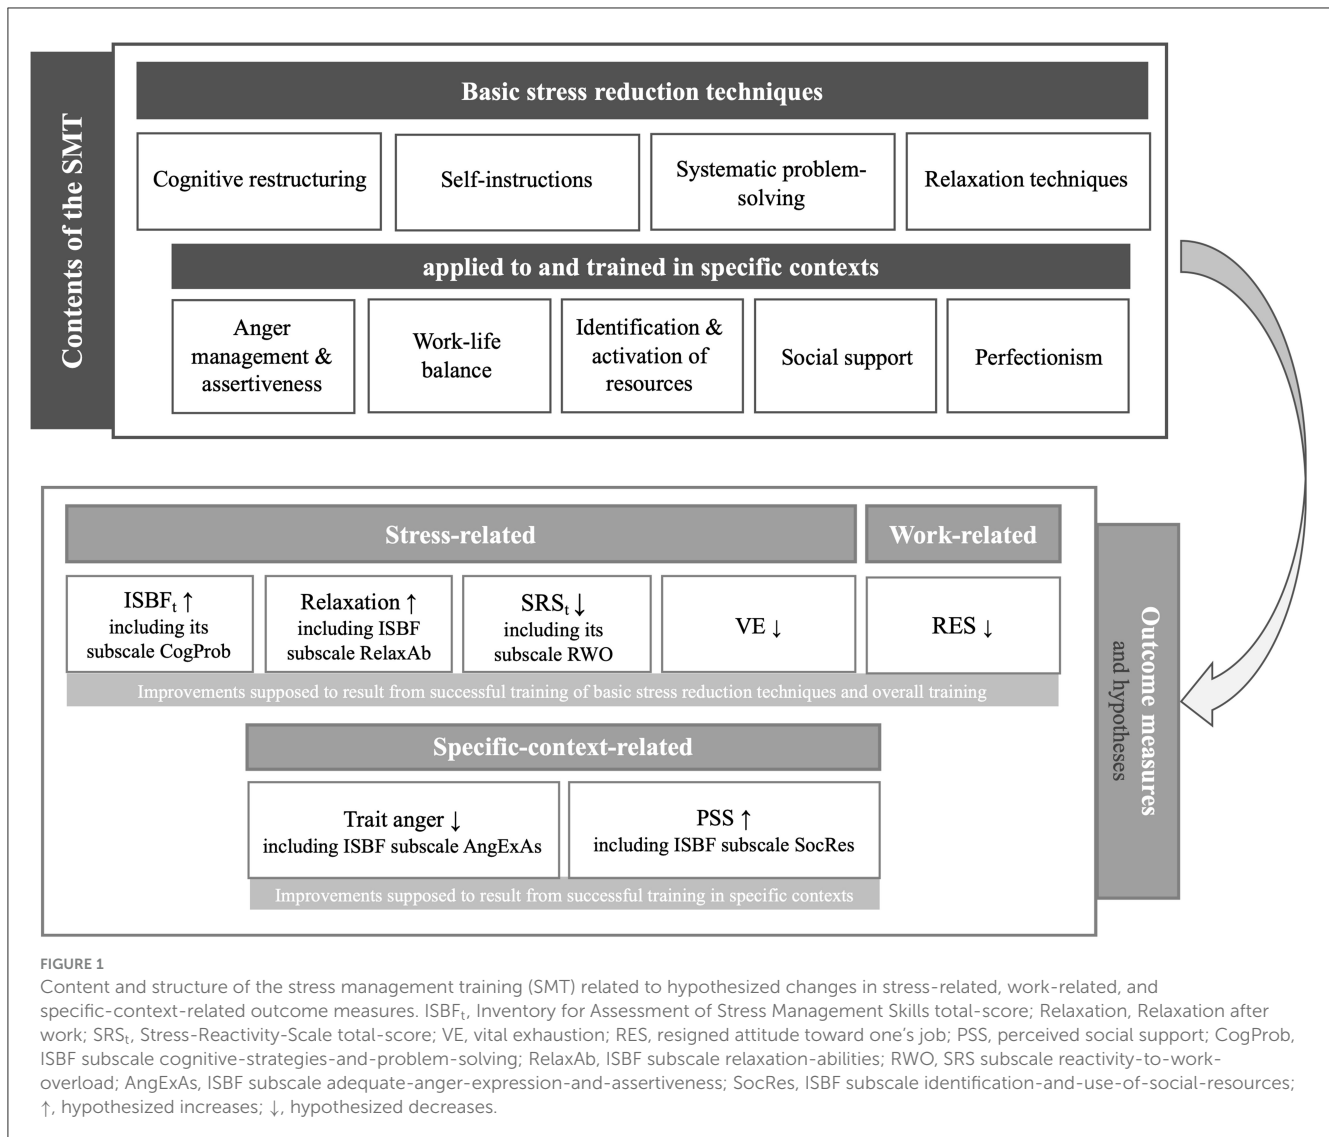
Contents of the SMT

Basic stress reduction techniques

Cognitive restructuring

Self-instructions

Systematic problem-solving

Relaxation techniques

applied to and trained in specific contexts

Anger management & assertiveness

Work-life balance

Identification & activation of resources

Social support

Perfectionism

Stress-related

Work-related

$ISBF_t$ ↑ including its subscale CogProb

Relaxation ↑ including ISBF subscale RelaxAb

$SRS_t$ ↓ including its subscale RWO

VE ↓

RES ↓

Improvements supposed to result from successful training of basic stress reduction techniques and overall training

Specific-context-related

Trait anger ↓ including ISBF subscale AngExAs

PSS ↑ including ISBF subscale SocRes

Improvements supposed to result from successful training in specific contexts

Outcome measures and hypotheses

FIGURE 1

Content and structure of the stress management training (SMT) related to hypothesized changes in stress-related, work-related, and specific-context-related outcome measures. $ISBF_t$, Inventory for Assessment of Stress Management Skills total-score; Relaxation, Relaxation after work; $SRS_t$, Stress-Reactivity-Scale total-score; VE, vital exhaustion; RES, resigned attitude toward one's job; PSS, perceived social support; CogProb, ISBF subscale cognitive-strategies-and-problem-solving; RelaxAb, ISBF subscale relaxation-abilities; RWO, SRS subscale reactivity-to-work-overload; AngExAs, ISBF subscale adequate-anger-expression-and-assertiveness; SocRes, ISBF subscale identification-and-use-of-social-resources; ↑, hypothesized increases; ↓, hypothesized decreases.